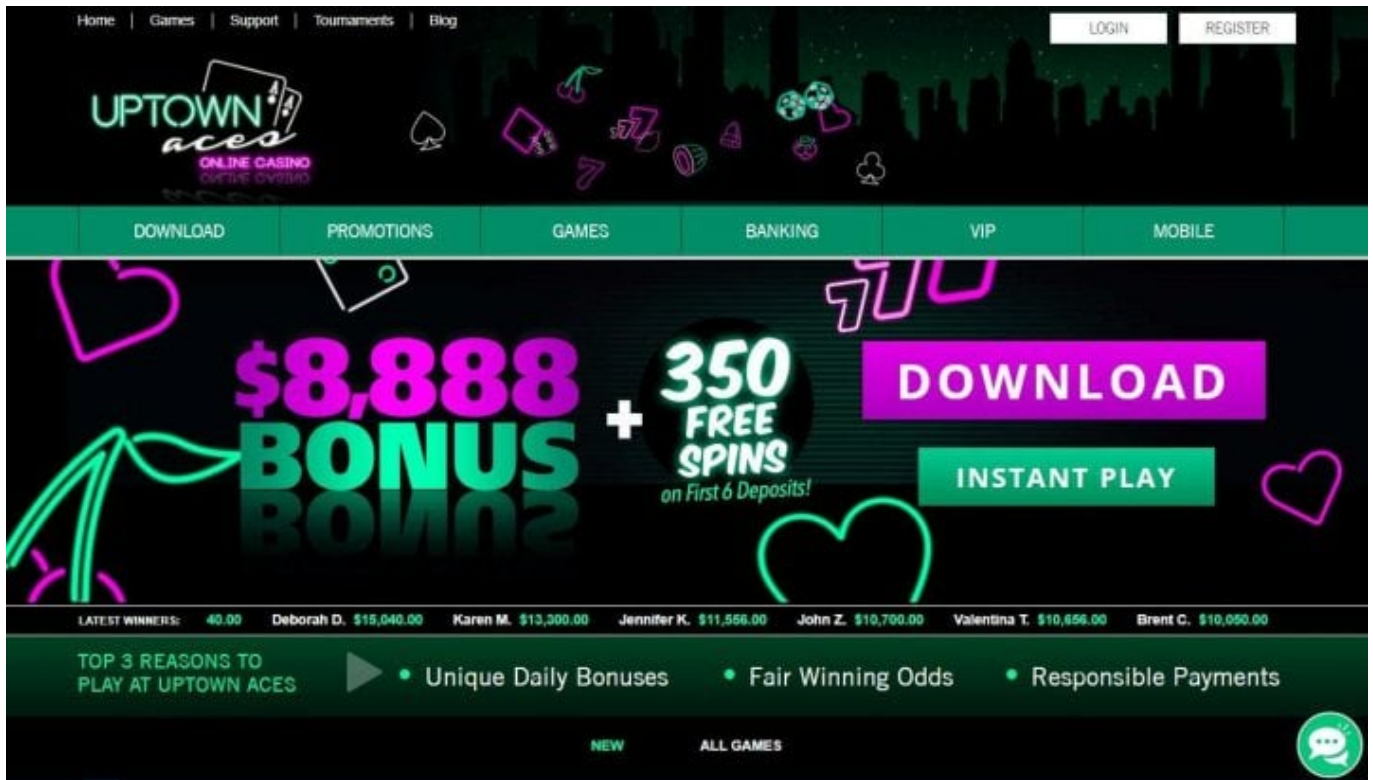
Home | Games | Support | Tournaments | Blog

LOGIN REGISTER

UPTOWN aces ONLINE CASINO

DOWNLOAD PROMOTIONS GAMES BANKING VIP MOBILE

$8,888 BONUS + 350 FREE SPINS on First 6 Deposits!

DOWNLOAD

INSTANT PLAY

LATEST WINNERS: 40.00 Deborah D. $15,040.00 Karen M. $13,300.00 Jennifer K. $11,556.00 John Z. $10,700.00 Valentina T. $10,656.00 Brent C. $10,050.00

TOP 3 REASONS TO PLAY AT UPTOWN ACES

• Unique Daily Bonuses • Fair Winning Odds • Responsible Payments

NEW ALL GAMES